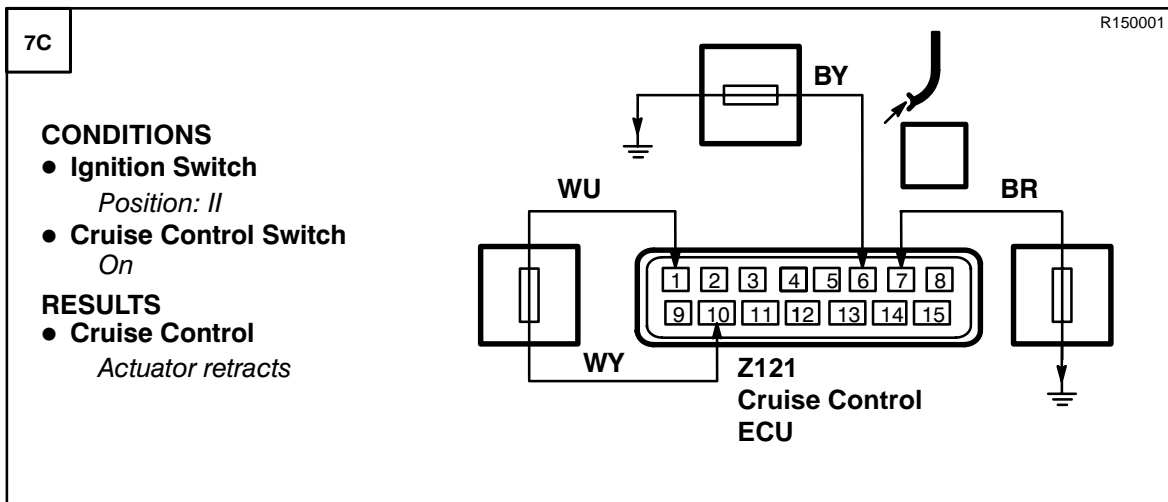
7C

R150001

CONDITIONS
- Ignition Switch
*Position: II*
- Cruise Control Switch
*On*

RESULTS
- Cruise Control
*Actuator retracts*

BY

WU

BR

1 2 3 4 5 6 7 8
9 10 11 12 13 14 15

WY

Z121
Cruise Control
ECU